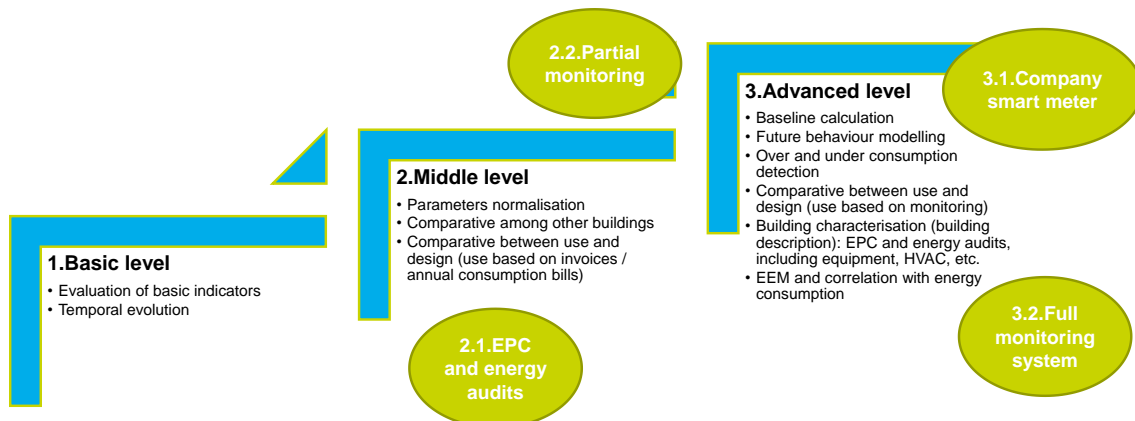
2.2.Partial monitoring

3.1.Company smart meter

3.Advanced level
• Baseline calculation
• Future behaviour modelling
• Over and under consumption detection
• Comparative between use and design (use based on monitoring)
• Building characterisation (building description): EPC and energy audits, including equipment, HVAC, etc.
• EEM and correlation with energy consumption

2.Middle level
• Parameters normalisation
• Comparative among other buildings
• Comparative between use and design (use based on invoices / annual consumption bills)

1.Basic level
• Evaluation of basic indicators
• Temporal evolution

3.2.Full monitoring system

2.1.EPC and energy audits